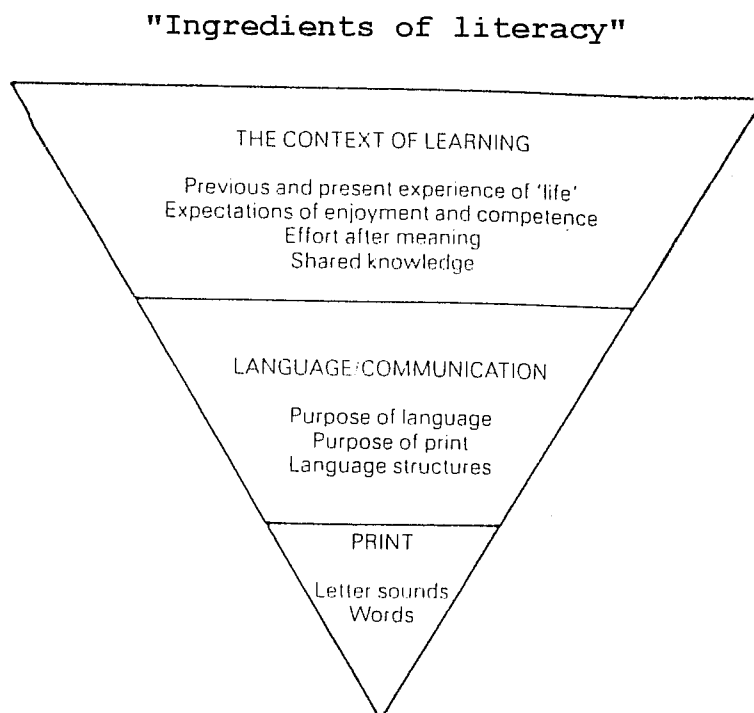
"Ingredients of literacy"

THE CONTEXT OF LEARNING

Previous and present experience of 'life'
Expectations of enjoyment and competence
Effort after meaning
Shared knowledge

LANGUAGE/COMMUNICATION

Purpose of language
Purpose of print
Language structures

PRINT

Letter sounds
Words